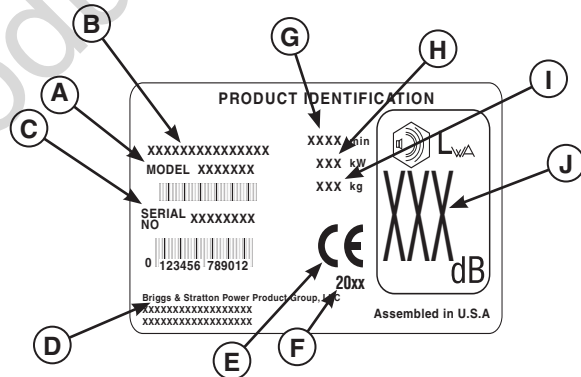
B
G
H
A
PRODUCT IDENTIFICATION
I
C
XXXXXXXXXXXXXXX
MODEL XXXXXXX
XXXX /min
XXX kW
XXX kg
$L_{WA}$
J
SERIAL NO XXXXXXXX
XXX
dB
0 123456 789012
CE
20xx
Briggs & Stratton Power Product Group, LLC
XXXXXXXXXXXXXXXXXX
XXXXXXXXXXXXXXXXXX
Assembled in U.S.A
D
E
F